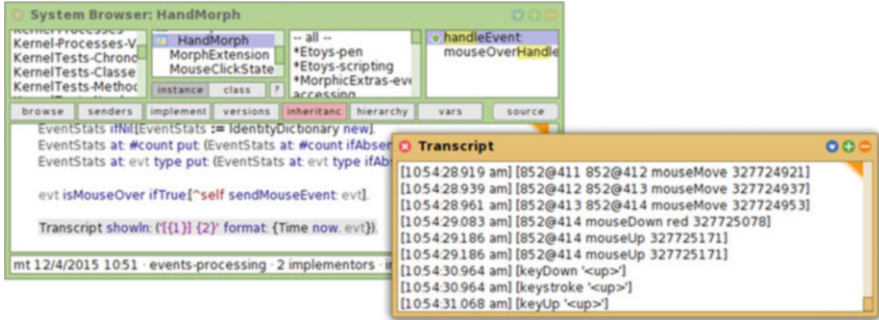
System Browser: HandMorph

Kernel-Processes
Kernel-Processes-V
KernelTests-Chrono
KernelTests-Classe
KernelTests-Methoc

HandMorph
MorphExtension
MouseClickState

instance class ?

-- all --
*Etoys-pen
*Etoys-scripting
*MorphicExtras-eve
accessing

handleEvent:
mouseOverHandle

browse senders implement versions inheritanc hierarchy vars source

EventStats ifNil:[EventStats := IdentityDictionary new].
EventStats at: #count put: (EventStats at: #count ifAbsen
EventStats at: evt type put: (EventStats at: evt type ifAbs

evt isMouseOver ifTrue:[^self sendMouseEvent: evt].

Transcript showln: ('[{1}] {2}' format: {Time now. evt}).

mt 12/4/2015 10:51 · events-processing · 2 implementors · i

Transcript

[10:54:28.919 am] [852@411 852@412 mouseMove 327724921]
[10:54:28.939 am] [852@412 852@413 mouseMove 327724937]
[10:54:28.961 am] [852@413 852@414 mouseMove 327724953]
[10:54:29.083 am] [852@414 mouseDown red 327725078]
[10:54:29.186 am] [852@414 mouseUp 327725171]
[10:54:29.186 am] [852@414 mouseUp 327725171]
[10:54:30.964 am] [keyDown '<up>']
[10:54:30.964 am] [keystroke '<up>']
[10:54:31.068 am] [keyUp '<up>']